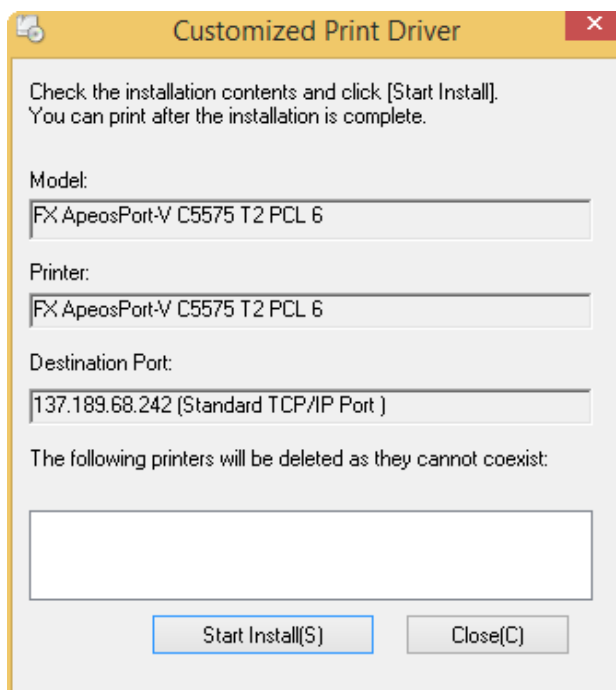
Customized Print Driver

Check the installation contents and click [Start Install].
You can print after the installation is complete.

Model:

FX ApeosPort-V C5575 T2 PCL 6

Printer:

FX ApeosPort-V C5575 T2 PCL 6

Destination Port:

137.189.68.242 (Standard TCP/IP Port )

The following printers will be deleted as they cannot coexist:

Start Install(S)

Close(C)